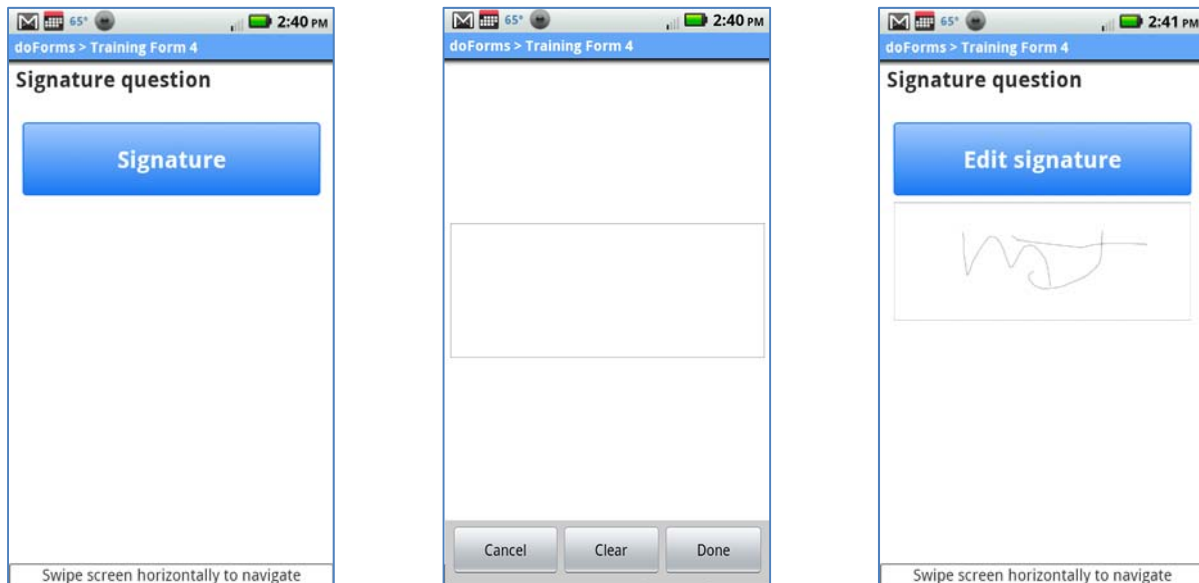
65° 2:40 PM
doForms > Training Form 4
Signature question
Signature
Swipe screen horizontally to navigate

65° 2:40 PM
doForms > Training Form 4
Cancel
Clear
Done

65° 2:41 PM
doForms > Training Form 4
Signature question
Edit signature
Swipe screen horizontally to navigate